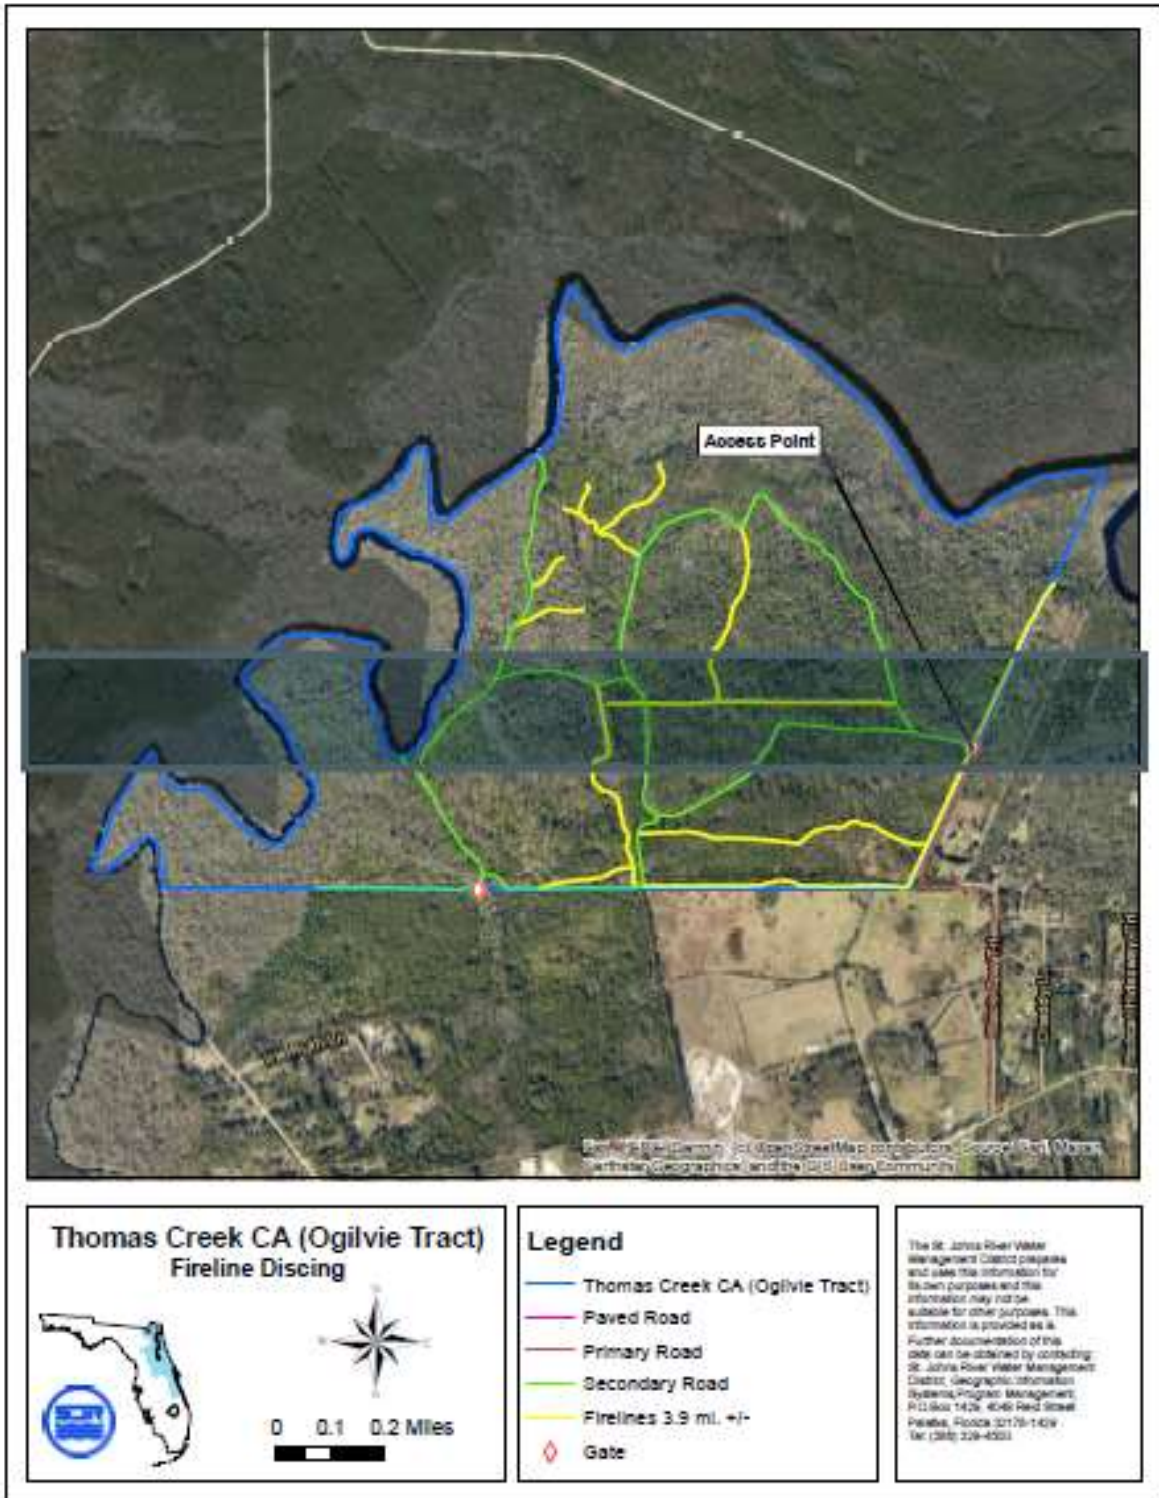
Access Point

Source: Esri, Garmin, © OpenStreetMap contributors, Source: Esri, Maxar, Earthstar Geographics, and the GIS User Community

Thomas Creek CA (Ogilvie Tract)
Fireline Discing

0 0.1 0.2 Miles

Legend
Thomas Creek CA (Ogilvie Tract)
Paved Road
Primary Road
Secondary Road
Firelines 3.9 mi. +/-
Gate

The St. Johns River Water Management District prepares and uses this information for its own purposes and this information may not be suitable for other purposes. This information is provided as is. Further documentation of this data can be obtained by contacting: St. Johns River Water Management District, Geographic Information Systems Program Management, P.O.Box 1429, 4049 Reid Street Palatka, Florida 32178-1429 Tel: (386) 329-4500